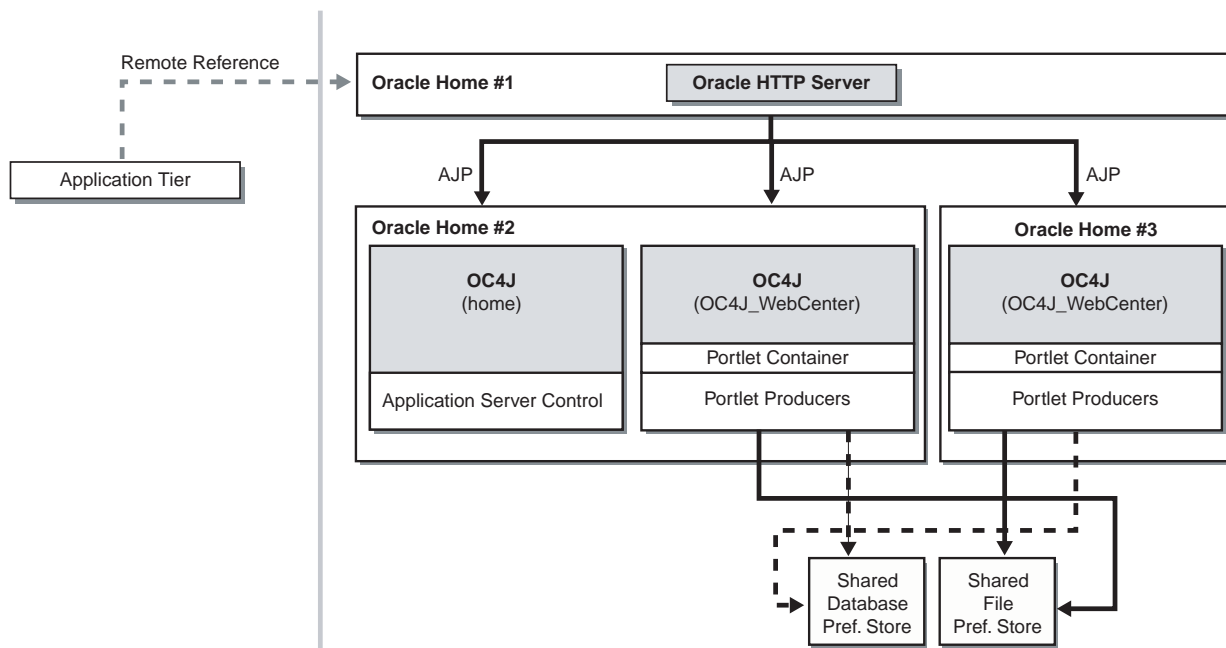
Remote Reference

Application Tier

Oracle Home #1

Oracle HTTP Server

AJP

AJP

AJP

Oracle Home #2

OC4J
(home)

Application Server Control

OC4J
(OC4J_WebCenter)

Portlet Container

Portlet Producers

Oracle Home #3

OC4J
(OC4J_WebCenter)

Portlet Container

Portlet Producers

Shared
Database
Pref. Store

Shared
File
Pref. Store